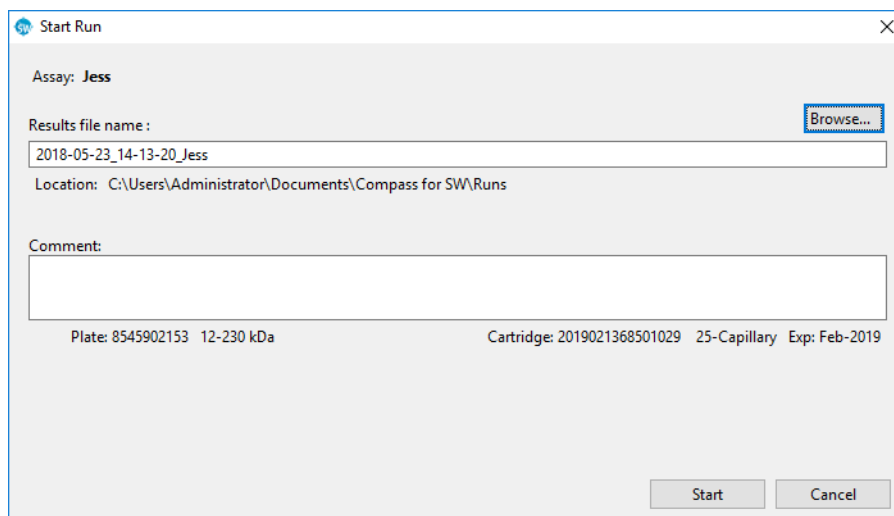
SW Start Run

Assay: **Jess**

Results file name :

Browse...

2018-05-23_14-13-20_Jess

Location: C:\Users\Administrator\Documents\Compass for SW\Runs

Comment:

Plate: 8545902153 12-230 kDa

Cartridge: 2019021368501029 25-Capillary Exp: Feb-2019

Start

Cancel